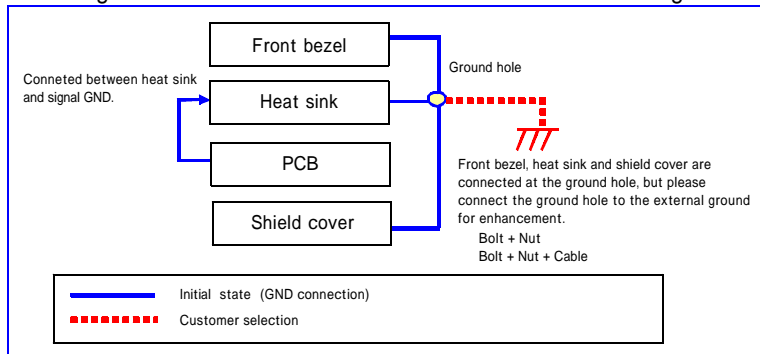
Front bezel

Conneted between heat sink and signal GND.

Heat sink

PCB

Shield cover

Ground hole

Front bezel, heat sink and shield cover are connected at the ground hole, but please connect the ground hole to the external ground for enhancement.
Bolt + Nut
Bolt + Nut + Cable

Initial state (GND connection)
Customer selection